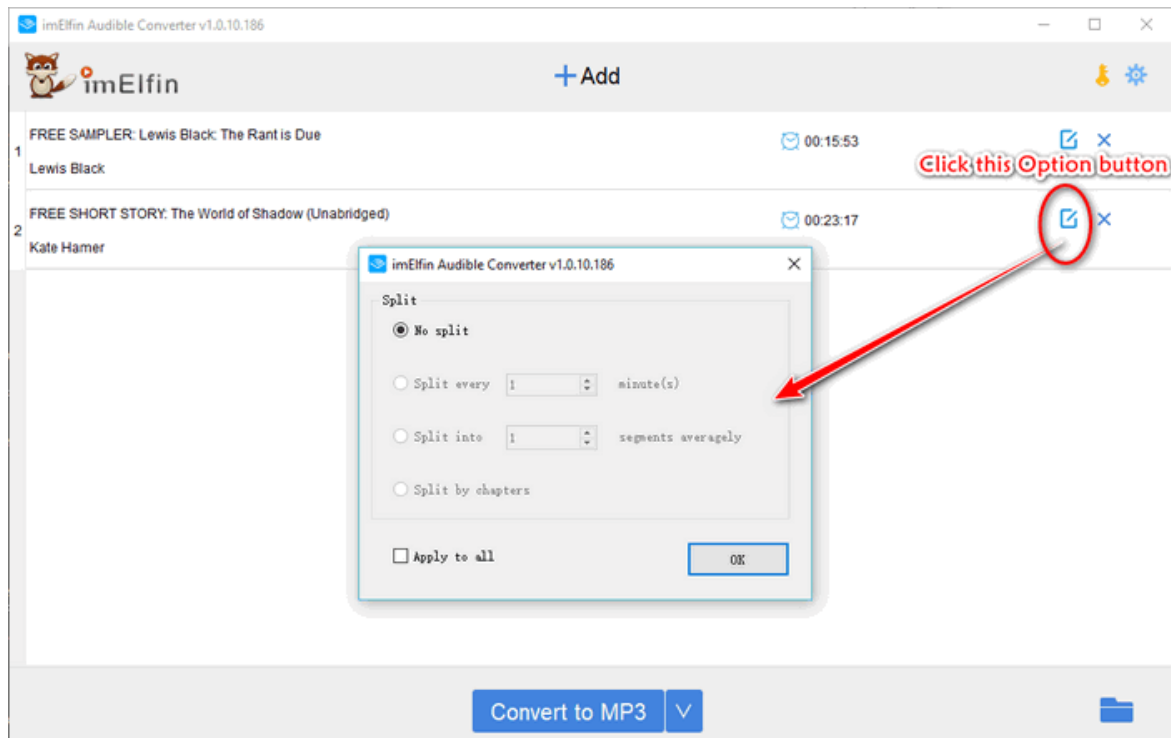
imElfin Audible Converter v1.0.10.186

imElfin

+Add

1 FREE SAMPLER: Lewis Black: The Rant is Due

Lewis Black

00:15:53

Click this Option button

2 FREE SHORT STORY: The World of Shadow (Unabridged)

Kate Hamer

00:23:17

imElfin Audible Converter v1.0.10.186

Split

No split

Split every 1 minute(s)

Split into 1 segments averagely

Split by chapters

Apply to all

OK

Convert to MP3